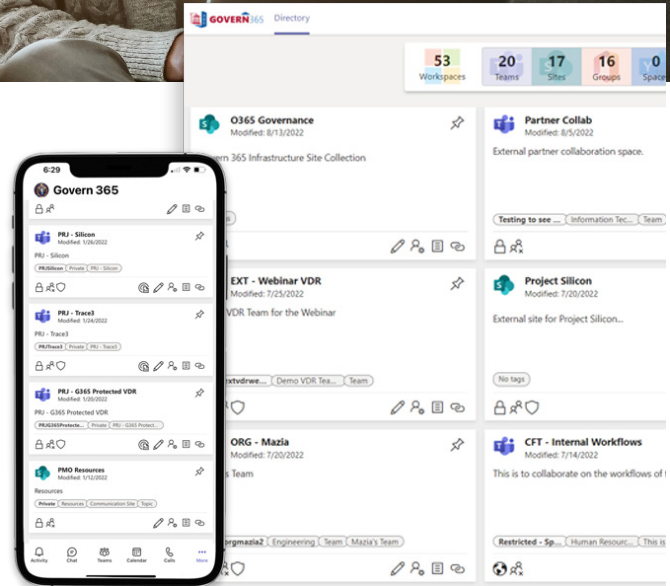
GOVERN 365 Directory

53 Workspaces
20 Teams
17 Sites
16 Groups
0 Space

O365 Governance
Modified: 8/13/2022
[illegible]vern 365 Infrastructure Site Collection

Partner Collab
Modified: 8/5/2022
External partner collaboration space.
Testing to see ... Information Tec... Team

EXT - Webinar VDR
Modified: 7/25/2022
VDR Team for the Webinar
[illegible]xtvdrwe... Demo VDR Tea... Team

Project Silicon
Modified: 7/20/2022
External site for Project Silicon.
No tags

ORG - Mazia
Modified: 7/20/2022
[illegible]s Team
orgmazia2 Engineering Team Mazia's Team

CFT - Internal Workflows
Modified: 7/14/2022
This is to collaborate on the workflows of t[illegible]
Restricted - Sp... Human Resourc...

6:29
Govern 365

PRJ - Silicon
Modified: 1/26/2022
PRJ - Silicon
PRJSilicon Private PRJ - Silicon

PRJ - Trace3
Modified: 1/24/2022
PRJ - Trace3
PRJTrace3 Private PRJ - Trace3

PRJ - G365 Protected VDR
Modified: 1/20/2022
PRJ - G365 Protected VDR
PRJG365Protec... Private PRJ - G365 Protect...

PMO Resources
Modified: 1/12/2022
Resources
Private Resources Communication Site Topic

Activity Chat Teams Calendar Calls More